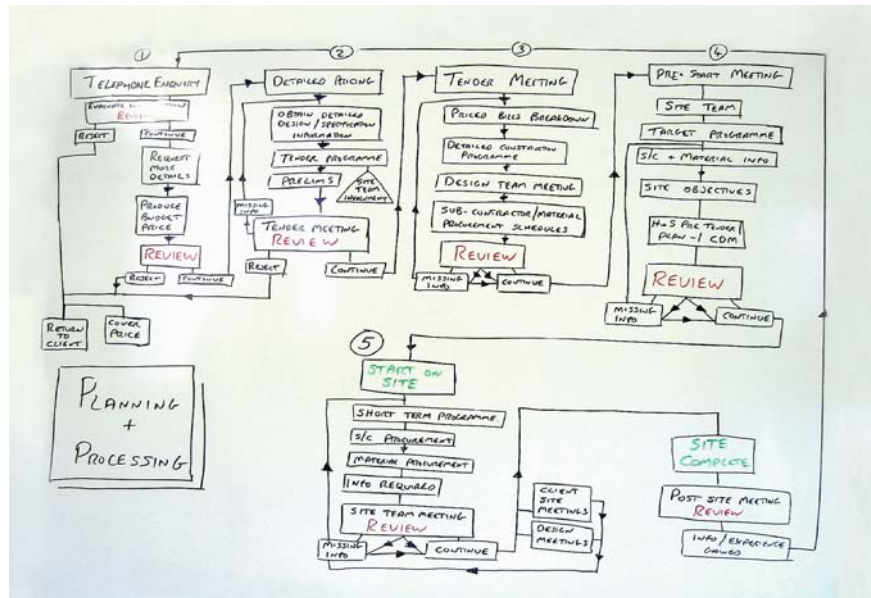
①
TELEPHONE ENQUIRY
EVALUATE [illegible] REVIEW
REJECT
CONTINUE
REQUEST MORE DETAILS
PRODUCE BUDGET PRICE
REVIEW
REJECT
CONTINUE
RETURN TO CLIENT
COVER PRICE

②
DETAILED PRICING
OBTAIN DETAILED DESIGN / SPECIFICATION INFORMATION
TENDER PROGRAMME
PRELIMS
SITE TEAM INVOLVEMENT
MISSING INFO
TENDER MEETING REVIEW
REJECT
CONTINUE

③
TENDER MEETING
PRICED BILLS BREAKDOWN
DETAILED CONSTRUCTION PROGRAMME
DESIGN TEAM MEETING
SUB-CONTRACTOR / MATERIAL PROCUREMENT SCHEDULES
REVIEW
MISSING INFO
CONTINUE

④
PRE-START MEETING
SITE TEAM
TARGET PROGRAMME
S/C + MATERIAL INFO
SITE OBJECTIVES
H+S PRE TENDER PLAN - / CDM
REVIEW
MISSING INFO
CONTINUE

PLANNING + PROCESSING

⑤
START ON SITE
SHORT TERM PROGRAMME
S/C PROCUREMENT
MATERIAL PROCUREMENT
INFO REQUIRED
SITE TEAM MEETING REVIEW
MISSING INFO
CONTINUE
CLIENT SITE MEETINGS
DESIGN MEETINGS
SITE COMPLETE
POST SITE MEETING REVIEW
INFO / EXPERIENCE GAINED